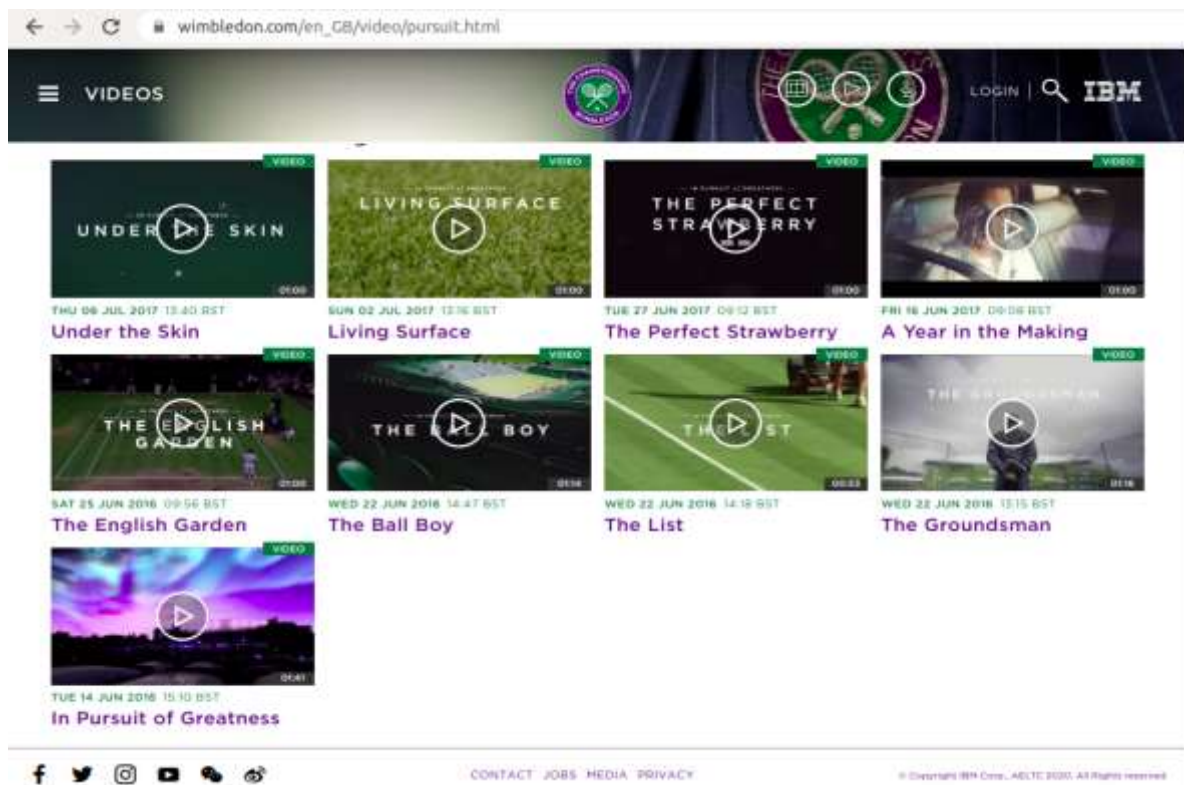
wimbledon.com/en_GB/video/pursuit.html

VIDEOS

LOGIN | IBM

VIDEO
UNDER THE SKIN
01:00
THU 06 JUL 2017 13:40 BST
Under the Skin

VIDEO
LIVING SURFACE
01:00
SUN 02 JUL 2017 13:16 BST
Living Surface

VIDEO
THE PERFECT STRAWBERRY
01:00
TUE 27 JUN 2017 09:12 BST
The Perfect Strawberry

VIDEO
01:00
FRI 16 JUN 2017 09:06 BST
A Year in the Making

VIDEO
THE ENGLISH GARDEN
01:00
SAT 25 JUN 2016 09:56 BST
The English Garden

VIDEO
THE BALL BOY
01:14
WED 22 JUN 2016 14:47 BST
The Ball Boy

VIDEO
THE LIST
00:53
WED 22 JUN 2016 14:18 BST
The List

VIDEO
THE GROUNDSMAN
01:16
WED 22 JUN 2016 13:15 BST
The Groundsman

VIDEO
01:41
TUE 14 JUN 2016 15:10 BST
In Pursuit of Greatness

CONTACT JOBS MEDIA PRIVACY

© Copyright IBM Corp., AELTC 2020. All Rights reserved